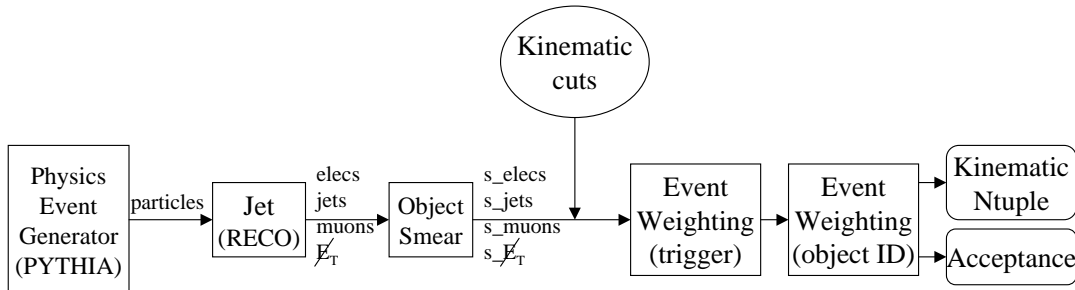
Kinematic cuts

Physics Event Generator (PYTHIA)

particles

Jet (RECO)

elecs
jets
muons
$\not{E}_T$

Object Smear

s_elecs
s_jets
s_muons
s_$\not{E}_T$

Event Weighting (trigger)

Event Weighting (object ID)

Kinematic Ntuple

Acceptance